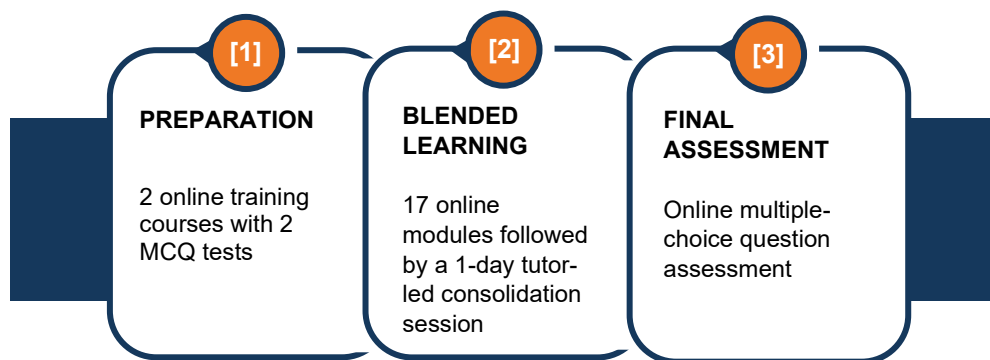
[1]

PREPARATION

2 online training courses with 2 MCQ tests

[2]

BLENDED LEARNING

17 online modules followed by a 1-day tutor-led consolidation session

[3]

FINAL ASSESSMENT

Online multiple-choice question assessment